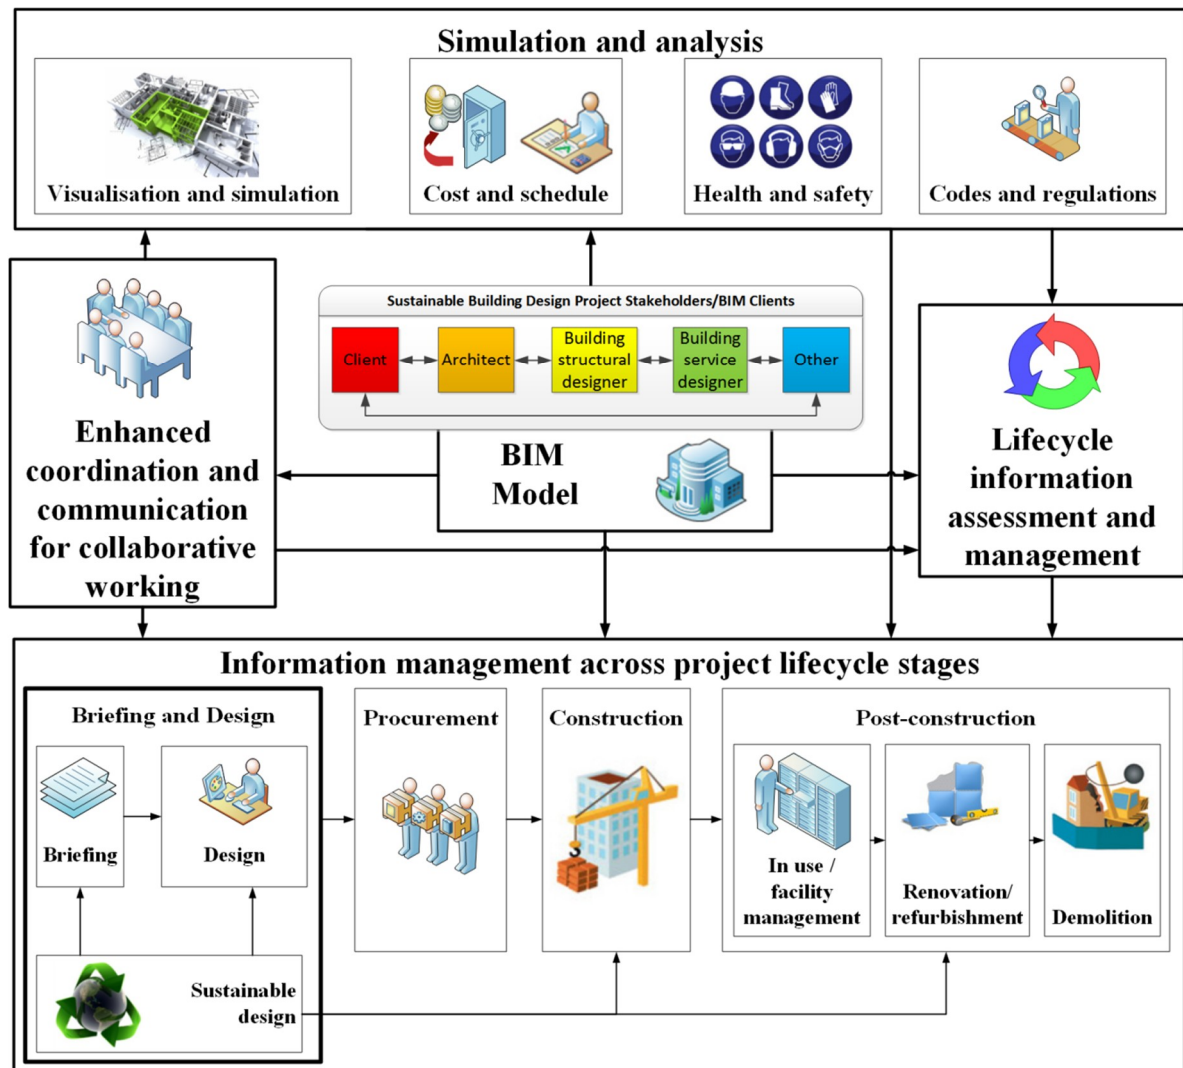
Simulation and analysis

Visualisation and simulation

Cost and schedule

Health and safety

Codes and regulations

Sustainable Building Design Project Stakeholders/BIM Clients

Client

Architect

Building structural designer

Building service designer

Other

Enhanced coordination and communication for collaborative working

BIM Model

Lifecycle information assessment and management

Information management across project lifecycle stages

Briefing and Design

Briefing

Design

Sustainable design

Procurement

Construction

Post-construction

In use / facility management

Renovation/ refurbishment

Demolition